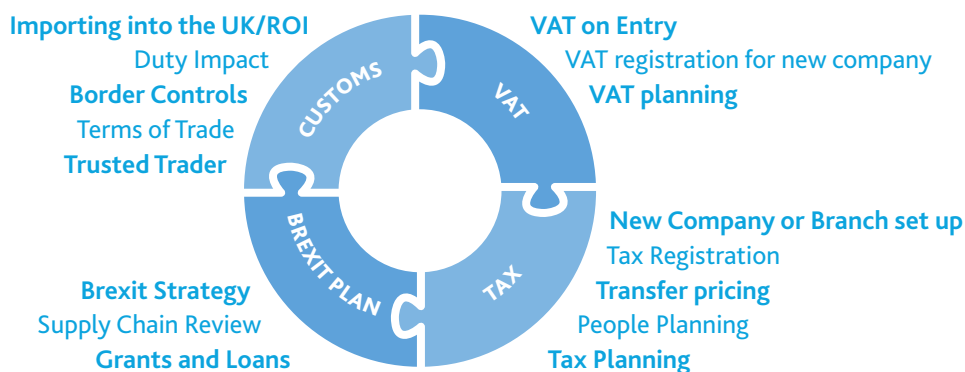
Importing into the UK/ROI
Duty Impact
Border Controls
Terms of Trade
Trusted Trader

CUSTOMS

VAT on Entry
VAT registration for new company
VAT planning

VAT

New Company or Branch set up
Tax Registration
Transfer pricing
People Planning
Tax Planning

TAX

BREXIT PLAN

Brexit Strategy
Supply Chain Review
Grants and Loans